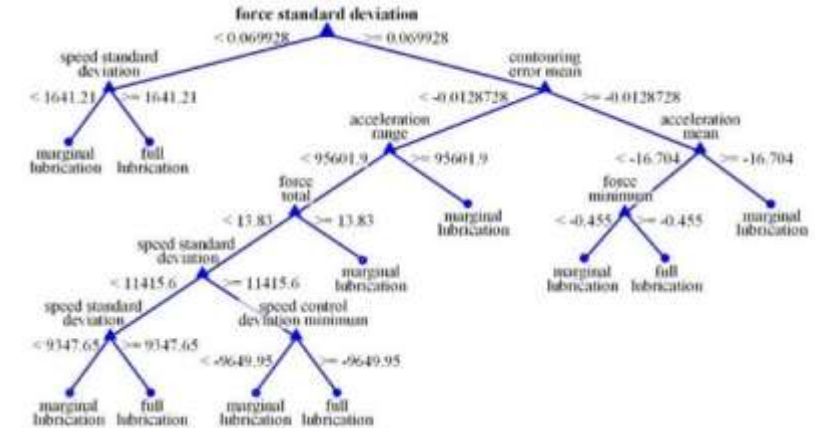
force standard deviation
< 0.069928
>= 0.069928
speed standard deviation
< 1641.21
>= 1641.21
marginal lubrication
full lubrication
contouring error mean
< -0.0128728
>= -0.0128728
acceleration range
< 95601.9
>= 95601.9
acceleration mean
< -16.704
>= -16.704
force total
< 13.83
>= 13.83
marginal lubrication
force minimum
< -0.455
>= -0.455
marginal lubrication
speed standard deviation
< 11415.6
>= 11415.6
marginal lubrication
marginal lubrication
full lubrication
speed standard deviation
< 9347.65
>= 9347.65
speed control deviation minimum
< -9649.95
>= -9649.95
marginal lubrication
full lubrication
marginal lubrication
full lubrication